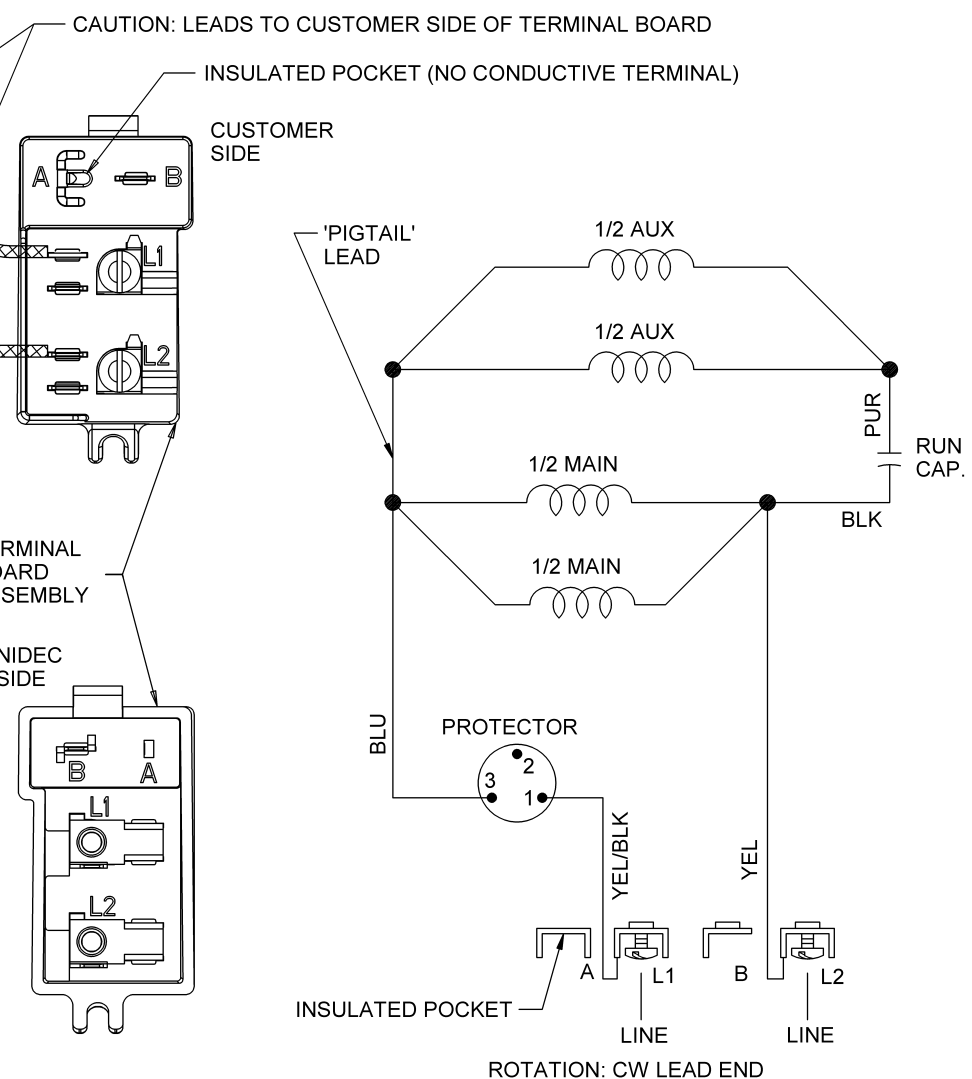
CAUTION: LEADS TO CUSTOMER SIDE OF TERMINAL BOARD

INSULATED POCKET (NO CONDUCTIVE TERMINAL)

CUSTOMER SIDE

A B

L1

L2

'PIGTAIL' LEAD

1/2 AUX

1/2 AUX

PUR

RUN CAP.

1/2 MAIN

BLK

1/2 MAIN

RMINAL ARD SEMBLY

NIDEC SIDE

B A

L1

L2

BLU

PROTECTOR

2

3

1

YEL/BLK

YEL

A L1 B L2

INSULATED POCKET

LINE

LINE

ROTATION: CW LEAD END